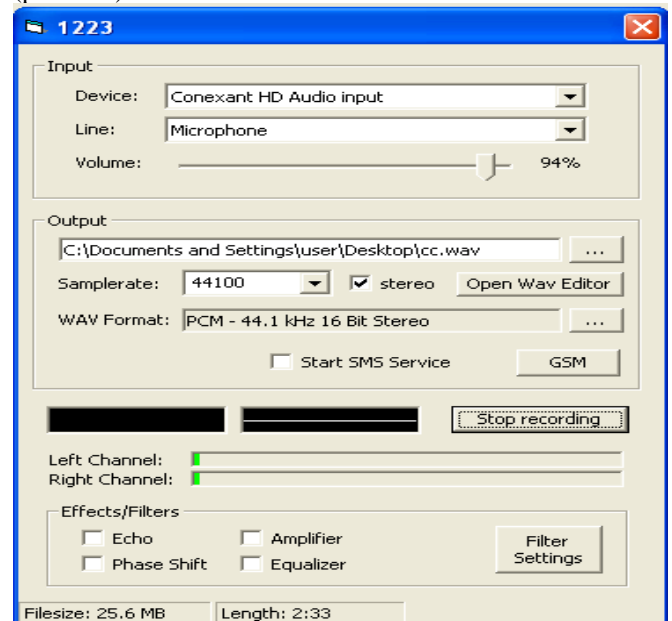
1223

Input

Device: Conexant HD Audio input

Line: Microphone

Volume: 94%

Output

C:\Documents and Settings\user\Desktop\cc.wav ...

Samplerate: 44100 stereo Open Wav Editor

WAV Format: PCM - 44.1 kHz 16 Bit Stereo ...

Start SMS Service GSM

Stop recording

Left Channel:
Right Channel:

Effects/Filters

Echo Amplifier
Phase Shift Equalizer

Filter Settings

Filesize: 25.6 MB Length: 2:33